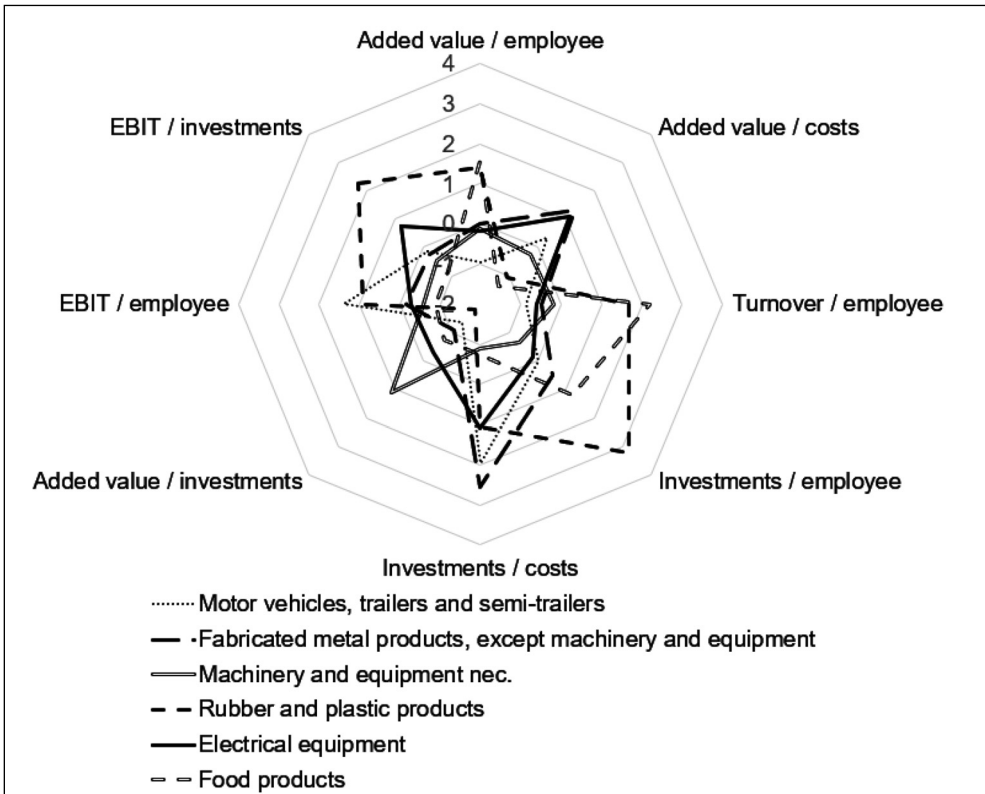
Added value / employee

4

3

2

1

0

-1

-2

Added value / costs

Turnover / employee

Investments / employee

Investments / costs

Added value / investments

EBIT / employee

EBIT / investments

Motor vehicles, trailers and semi-trailers

Fabricated metal products, except machinery and equipment

Machinery and equipment nec.

Rubber and plastic products

Electrical equipment

Food products